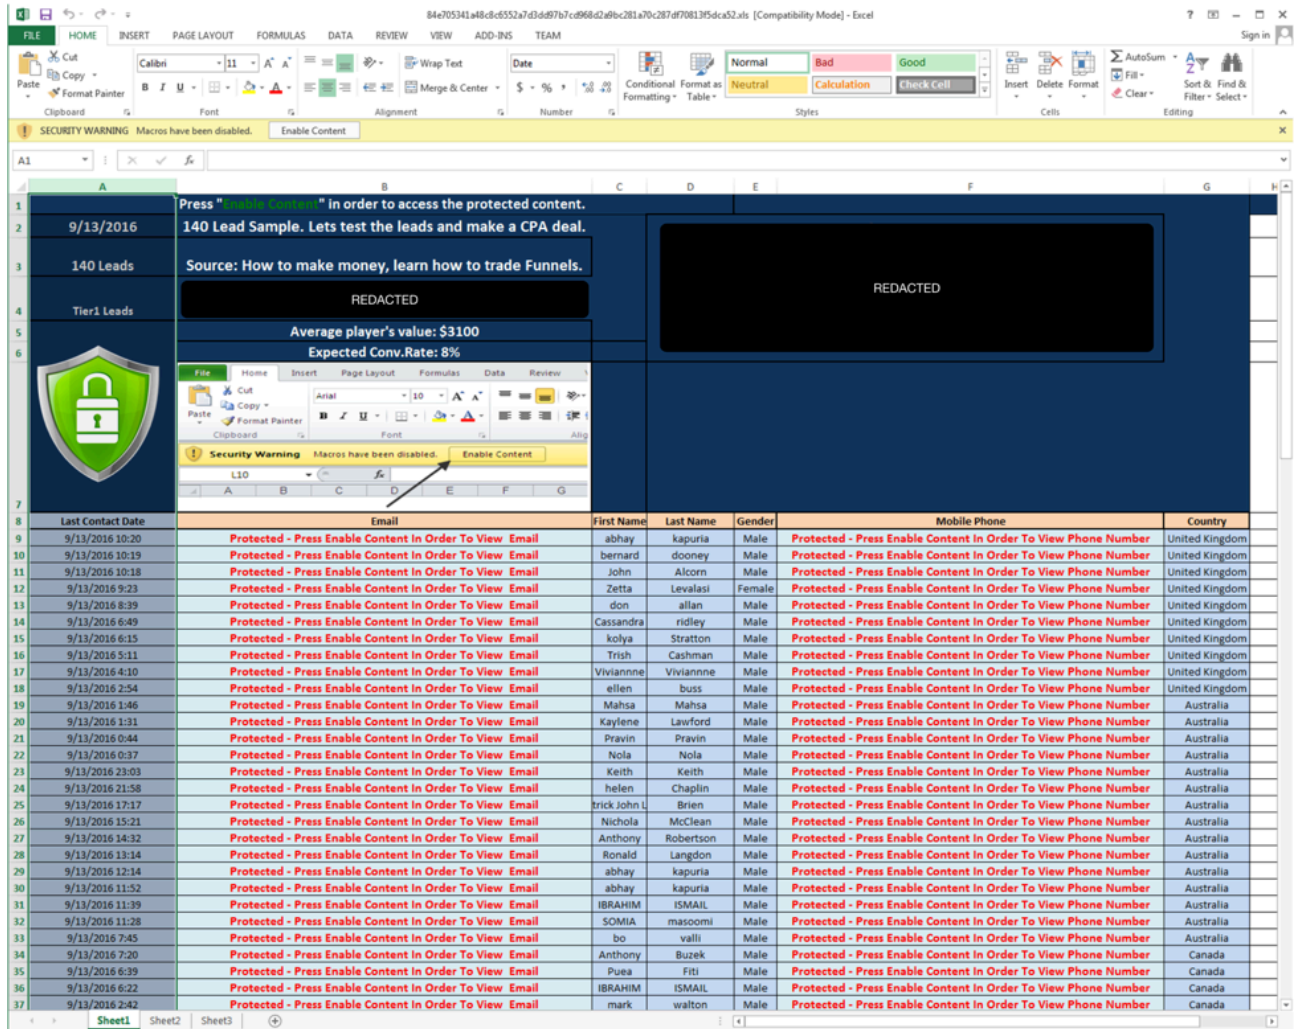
84e705341a48c8c6552a7d3dd97b7cd968d2a9bc281a70c287df70813f5dca52.xls [Compatibility Mode] - Excel

FILE HOME INSERT PAGE LAYOUT FORMULAS DATA REVIEW VIEW ADD-INS TEAM Sign in

Cut Copy Format Painter Paste Clipboard Calibri 11 Font Wrap Text Merge & Center Alignment Date Number Conditional Formatting Format as Table Normal Bad Good Neutral Calculation Check Cell Styles Insert Delete Format Cells AutoSum Fill Clear Sort & Filter Find & Select Editing

SECURITY WARNING Macros have been disabled. Enable Content

A1

Press "Enable Content" in order to access the protected content.

9/13/2016 | 140 Lead Sample. Lets test the leads and make a CPA deal.

140 Leads | Source: How to make money, learn how to trade Funnels.

REDACTED

Tier1 Leads

REDACTED

Average player's value: $3100

Expected Conv.Rate: 8%

File Home Insert Page Layout Formulas Data Review Cut Copy Format Painter Paste Clipboard Arial 10 Font Alig

Security Warning Macros have been disabled. Enable Content

L10

| Last Contact Date | Email | First Name | Last Name | Gender | Mobile Phone | Country |
|---|---|---|---|---|---|---|
| 9/13/2016 10:20 | Protected - Press Enable Content In Order To View Email | abhay | kapuria | Male | Protected - Press Enable Content In Order To View Phone Number | United Kingdom |
| 9/13/2016 10:19 | Protected - Press Enable Content In Order To View Email | bernard | dooney | Male | Protected - Press Enable Content In Order To View Phone Number | United Kingdom |
| 9/13/2016 10:18 | Protected - Press Enable Content In Order To View Email | John | Alcorn | Male | Protected - Press Enable Content In Order To View Phone Number | United Kingdom |
| 9/13/2016 9:23 | Protected - Press Enable Content In Order To View Email | Zetta | Levalasi | Female | Protected - Press Enable Content In Order To View Phone Number | United Kingdom |
| 9/13/2016 8:39 | Protected - Press Enable Content In Order To View Email | don | allan | Male | Protected - Press Enable Content In Order To View Phone Number | United Kingdom |
| 9/13/2016 6:49 | Protected - Press Enable Content In Order To View Email | Cassandra | ridley | Male | Protected - Press Enable Content In Order To View Phone Number | United Kingdom |
| 9/13/2016 6:15 | Protected - Press Enable Content In Order To View Email | kolya | Stratton | Male | Protected - Press Enable Content In Order To View Phone Number | United Kingdom |
| 9/13/2016 5:11 | Protected - Press Enable Content In Order To View Email | Trish | Cashman | Male | Protected - Press Enable Content In Order To View Phone Number | United Kingdom |
| 9/13/2016 4:10 | Protected - Press Enable Content In Order To View Email | Vivianne | Viviannne | Male | Protected - Press Enable Content In Order To View Phone Number | United Kingdom |
| 9/13/2016 2:54 | Protected - Press Enable Content In Order To View Email | ellen | buss | Male | Protected - Press Enable Content In Order To View Phone Number | United Kingdom |
| 9/13/2016 1:46 | Protected - Press Enable Content In Order To View Email | Mahsa | Mahsa | Male | Protected - Press Enable Content In Order To View Phone Number | Australia |
| 9/13/2016 1:31 | Protected - Press Enable Content In Order To View Email | Kaylene | Lawford | Male | Protected - Press Enable Content In Order To View Phone Number | Australia |
| 9/13/2016 0:44 | Protected - Press Enable Content In Order To View Email | Pravin | Pravin | Male | Protected - Press Enable Content In Order To View Phone Number | Australia |
| 9/13/2016 0:37 | Protected - Press Enable Content In Order To View Email | Nola | Nola | Male | Protected - Press Enable Content In Order To View Phone Number | Australia |
| 9/13/2016 23:03 | Protected - Press Enable Content In Order To View Email | Keith | Keith | Male | Protected - Press Enable Content In Order To View Phone Number | Australia |
| 9/13/2016 21:58 | Protected - Press Enable Content In Order To View Email | helen | Chaplin | Male | Protected - Press Enable Content In Order To View Phone Number | Australia |
| 9/13/2016 17:17 | Protected - Press Enable Content In Order To View Email | trick John L | Brien | Male | Protected - Press Enable Content In Order To View Phone Number | Australia |
| 9/13/2016 15:21 | Protected - Press Enable Content In Order To View Email | Nichola | McClean | Male | Protected - Press Enable Content In Order To View Phone Number | Australia |
| 9/13/2016 14:32 | Protected - Press Enable Content In Order To View Email | Anthony | Robertson | Male | Protected - Press Enable Content In Order To View Phone Number | Australia |
| 9/13/2016 13:14 | Protected - Press Enable Content In Order To View Email | Ronald | Langdon | Male | Protected - Press Enable Content In Order To View Phone Number | Australia |
| 9/13/2016 12:14 | Protected - Press Enable Content In Order To View Email | abhay | kapuria | Male | Protected - Press Enable Content In Order To View Phone Number | Australia |
| 9/13/2016 11:52 | Protected - Press Enable Content In Order To View Email | abhay | kapuria | Male | Protected - Press Enable Content In Order To View Phone Number | Australia |
| 9/13/2016 11:39 | Protected - Press Enable Content In Order To View Email | IBRAHIM | ISMAIL | Male | Protected - Press Enable Content In Order To View Phone Number | Australia |
| 9/13/2016 11:28 | Protected - Press Enable Content In Order To View Email | SOMIA | masoomi | Male | Protected - Press Enable Content In Order To View Phone Number | Australia |
| 9/13/2016 7:45 | Protected - Press Enable Content In Order To View Email | bo | valli | Male | Protected - Press Enable Content In Order To View Phone Number | Australia |
| 9/13/2016 7:20 | Protected - Press Enable Content In Order To View Email | Anthony | Buzek | Male | Protected - Press Enable Content In Order To View Phone Number | Canada |
| 9/13/2016 6:39 | Protected - Press Enable Content In Order To View Email | Puea | Fiti | Male | Protected - Press Enable Content In Order To View Phone Number | Canada |
| 9/13/2016 6:22 | Protected - Press Enable Content In Order To View Email | IBRAHIM | ISMAIL | Male | Protected - Press Enable Content In Order To View Phone Number | Canada |
| 9/13/2016 2:42 | Protected - Press Enable Content In Order To View Email | mark | walton | Male | Protected - Press Enable Content In Order To View Phone Number | Canada |

Sheet1 Sheet2 Sheet3